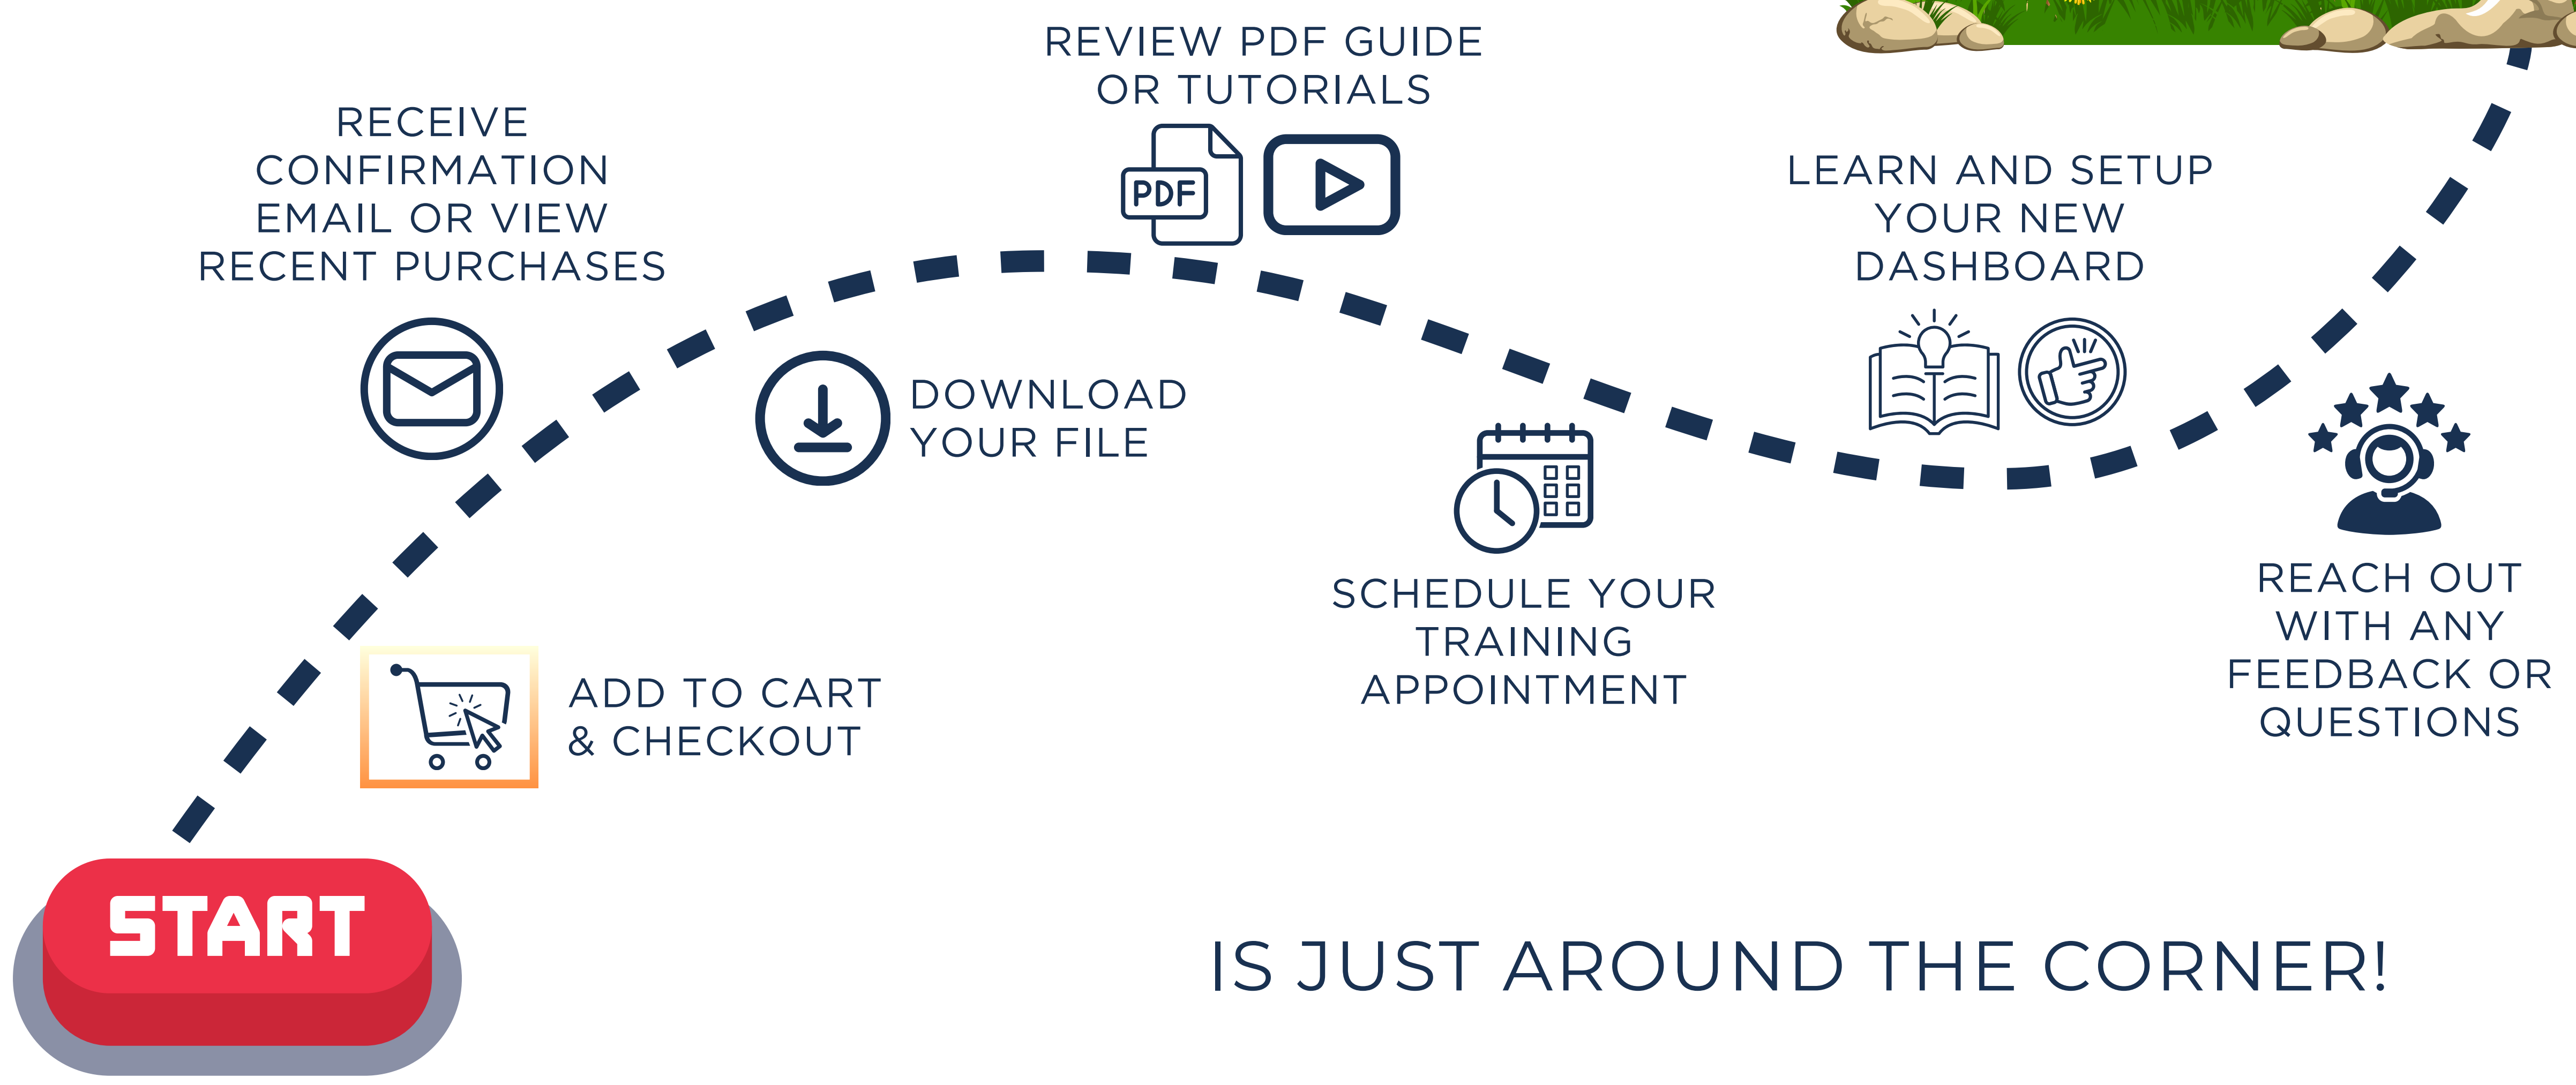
START

ADD TO CART & CHECKOUT

RECEIVE CONFIRMATION EMAIL OR VIEW RECENT PURCHASES

DOWNLOAD YOUR FILE

REVIEW PDF GUIDE OR TUTORIALS

PDF

SCHEDULE YOUR TRAINING APPOINTMENT

LEARN AND SETUP YOUR NEW DASHBOARD

REACH OUT WITH ANY FEEDBACK OR QUESTIONS

IS JUST AROUND THE CORNER!